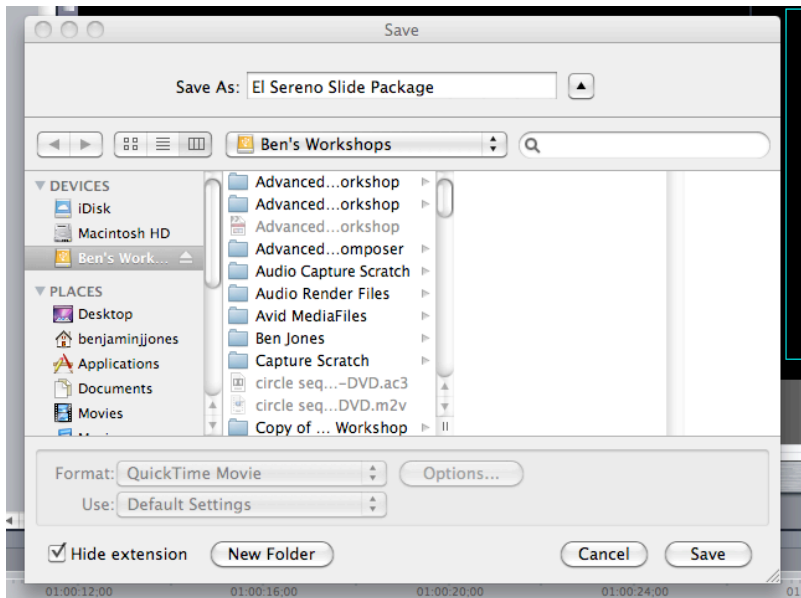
Save

Save As: El Sereno Slide Package

Ben's Workshops

DEVICES
iDisk
Macintosh HD
Ben's Work...

PLACES
Desktop
benjaminjjones
Applications
Documents
Movies

Advanced...orkshop
Advanced...orkshop
Advanced...orkshop
Advanced...omposer
Audio Capture Scratch
Audio Render Files
Avid MediaFiles
Ben Jones
Capture Scratch
circle seq...-DVD.ac3
circle seq...DVD.m2v
Copy of ... Workshop

Format: QuickTime Movie
Options...
Use: Default Settings

Hide extension
New Folder
Cancel
Save

01:00:12;00
01:00:16;00
01:00:20;00
01:00:24;00